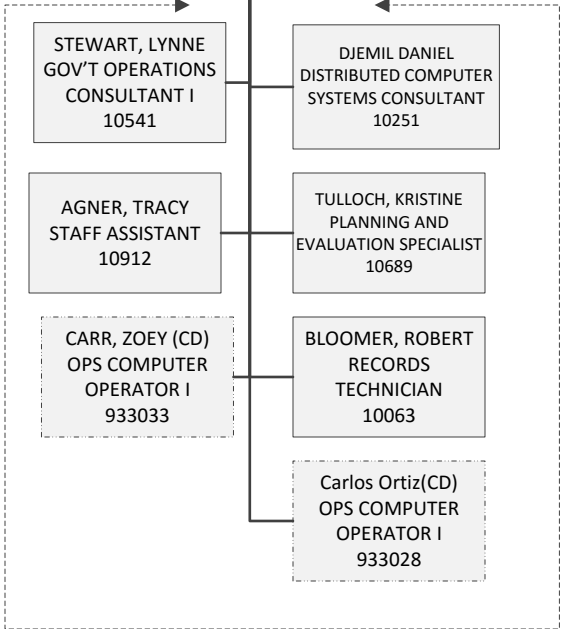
STEWART, LYNNE
GOV'T OPERATIONS CONSULTANT I
10541

DJEMIL DANIEL
DISTRIBUTED COMPUTER SYSTEMS CONSULTANT
10251

AGNER, TRACY
STAFF ASSISTANT
10912

TULLOCH, KRISTINE
PLANNING AND EVALUATION SPECIALIST
10689

CARR, ZOEY (CD)
OPS COMPUTER OPERATOR I
933033

BLOOMER, ROBERT
RECORDS TECHNICIAN
10063

Carlos Ortiz(CD)
OPS COMPUTER OPERATOR I
933028